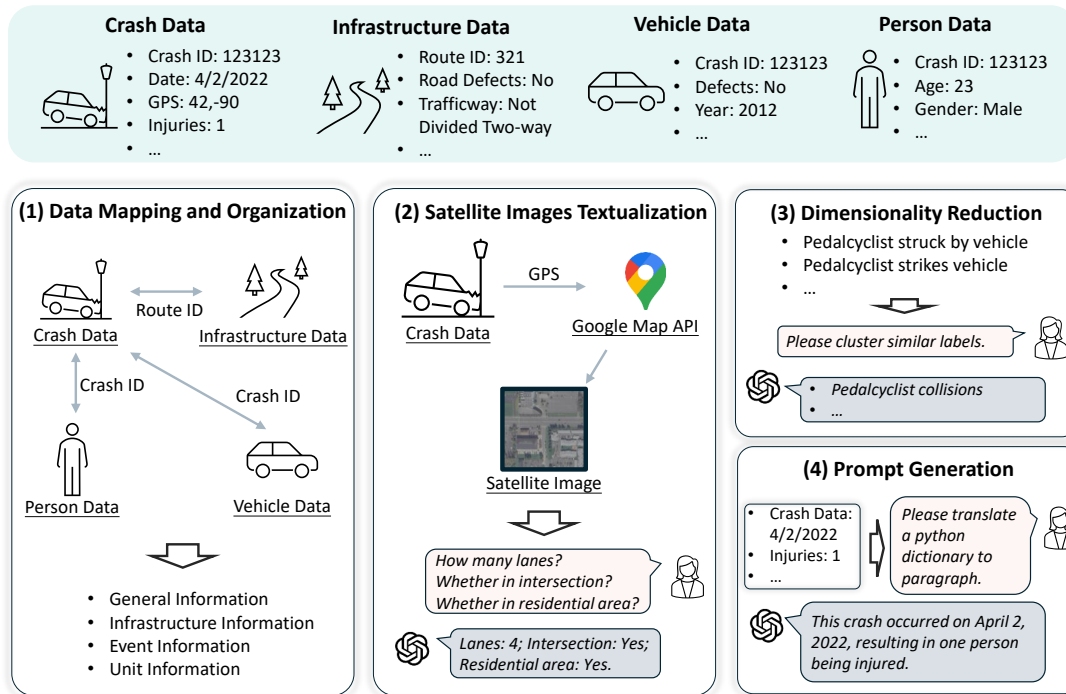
Crash Data
- Crash ID: 123123
- Date: 4/2/2022
- GPS: 42,-90
- Injuries: 1
- ...

Infrastructure Data
- Route ID: 321
- Road Defects: No
- Trafficway: Not Divided Two-way
- ...

Vehicle Data
- Crash ID: 123123
- Defects: No
- Year: 2012
- ...

Person Data
- Crash ID: 123123
- Age: 23
- Gender: Male
- ...

(1) Data Mapping and Organization

Crash Data
Route ID
Infrastructure Data
Crash ID
Crash ID
Person Data
Vehicle Data

- General Information
- Infrastructure Information
- Event Information
- Unit Information

(2) Satellite Images Textualization

Crash Data
GPS
Google Map API
Satellite Image

How many lanes?
Whether in intersection?
Whether in residential area?

Lanes: 4; Intersection: Yes; Residential area: Yes.

(3) Dimensionality Reduction

- Pedalcyclist struck by vehicle
- Pedalcyclist strikes vehicle
- ...

Please cluster similar labels.

- Pedalcyclist collisions
- ...

(4) Prompt Generation

- Crash Data: 4/2/2022
- Injuries: 1
- ...

Please translate a python dictionary to paragraph.

This crash occurred on April 2, 2022, resulting in one person being injured.